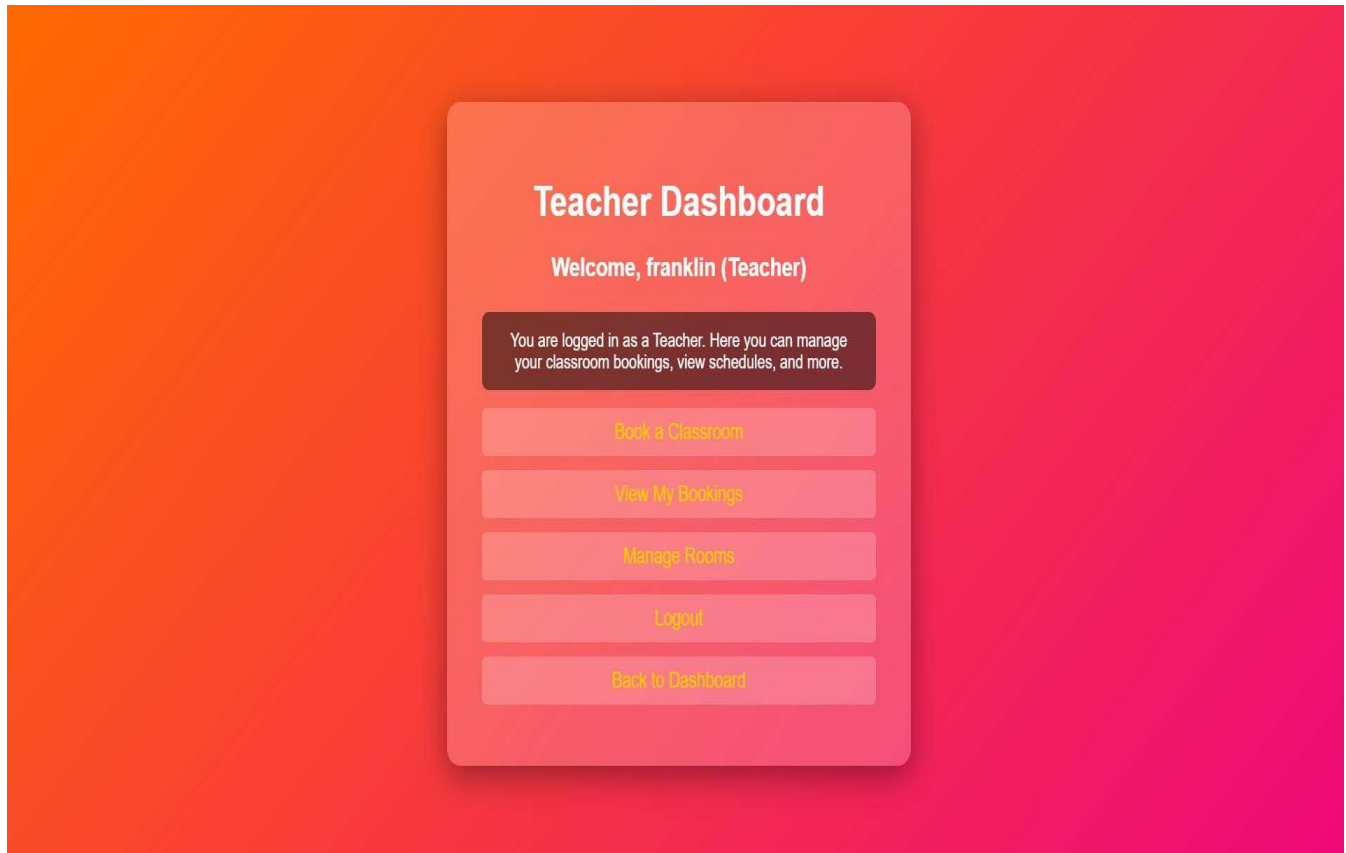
Teacher Dashboard

Welcome, franklin (Teacher)

You are logged in as a Teacher. Here you can manage your classroom bookings, view schedules, and more.

Book a Classroom

View My Bookings

Manage Rooms

Logout

Back to Dashboard